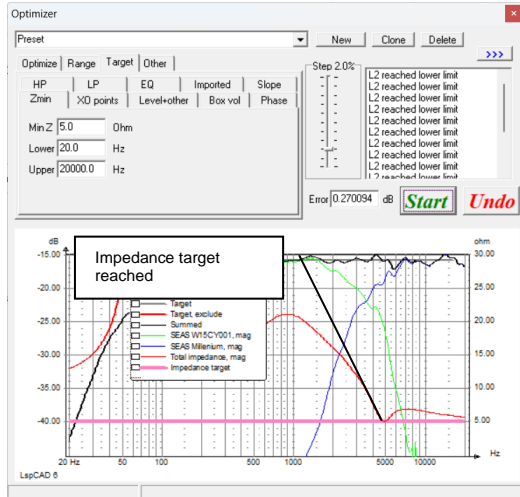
Optimizer

Preset

New Clone Delete

>>>

Optimize Range Target Other

HP LP EQ Imported Slope

Zmin XO points Level+other Box vol Phase

Step 2.0%

L2 reached lower limit
L2 reached lower limit
L2 reached lower limit
L2 reached lower limit
L2 reached lower limit
L2 reached lower limit
L2 reached lower limit
L2 reached lower limit
L2 reached lower limit
L2 reached lower limit
L2 reached lower limit
L2 reached lower limit

Min Z 5.0 Ohm

Lower 20.0 Hz

Upper 20000.0 Hz

Error 0.270094 dB

Start

Undo

Impedance target reached

dB
-15.00
-20.00
-25.00
-30.00
-35.00
-40.00

ohm
30.00
25.00
20.00
15.00
10.00
5.00

Target
Target, exclude
Summed
SEAS W15CY001, mag
SEAS Millenium, mag
Total impedance, mag
Impedance target

20 Hz 50 100 200 500 1000 2000 5000 10000

Hz

LspCAD 6